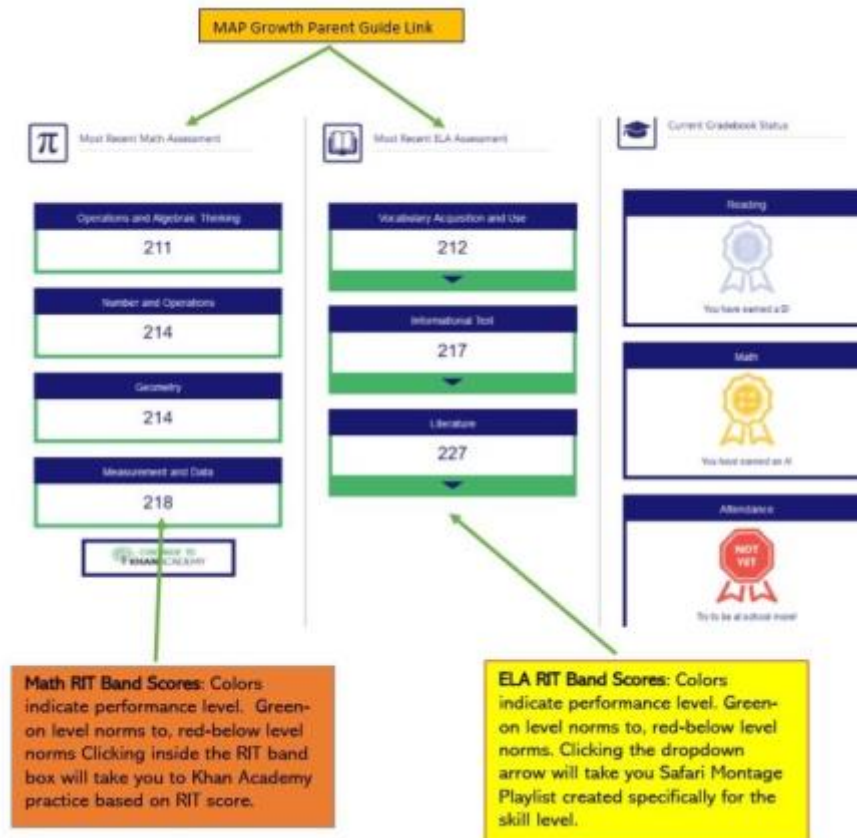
MAP Growth Parent Guide Link

$\pi$ Most Recent Math Assessment

Operations and Algebraic Thinking

211

Number and Operations

214

Geometry

214

Measurement and Data

218

CONTINUE TO KHAN ACADEMY

Most Recent ELA Assessment

Vocabulary Acquisition and Use

212

Informational Text

217

Literature

227

Current Gradebook Status

Reading

You have earned a B

Math

You have earned an A

Attendance

NOT YET

Try to be at school more!

Math RIT Band Scores: Colors indicate performance level. Green- on level norms to, red-below level norms Clicking inside the RIT band box will take you to Khan Academy practice based on RIT score.

ELA RIT Band Scores: Colors indicate performance level. Green- on level norms to, red-below level norms. Clicking the dropdown arrow will take you Safari Montage Playlist created specifically for the skill level.